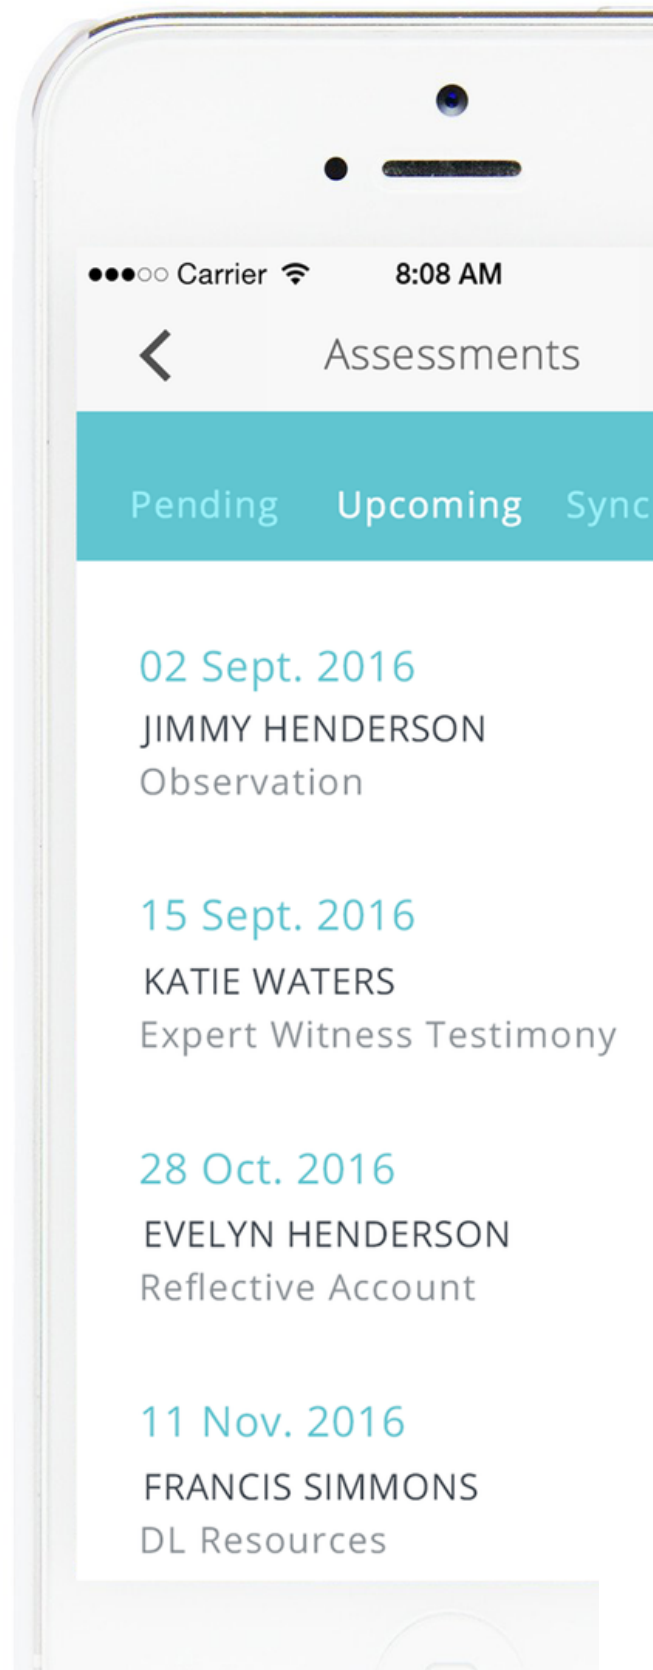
●●●○○ Carrier 8:08 AM

Assessments

Pending Upcoming Sync

02 Sept. 2016
JIMMY HENDERSON
Observation

15 Sept. 2016
KATIE WATERS
Expert Witness Testimony

28 Oct. 2016
EVELYN HENDERSON
Reflective Account

11 Nov. 2016
FRANCIS SIMMONS
DL Resources